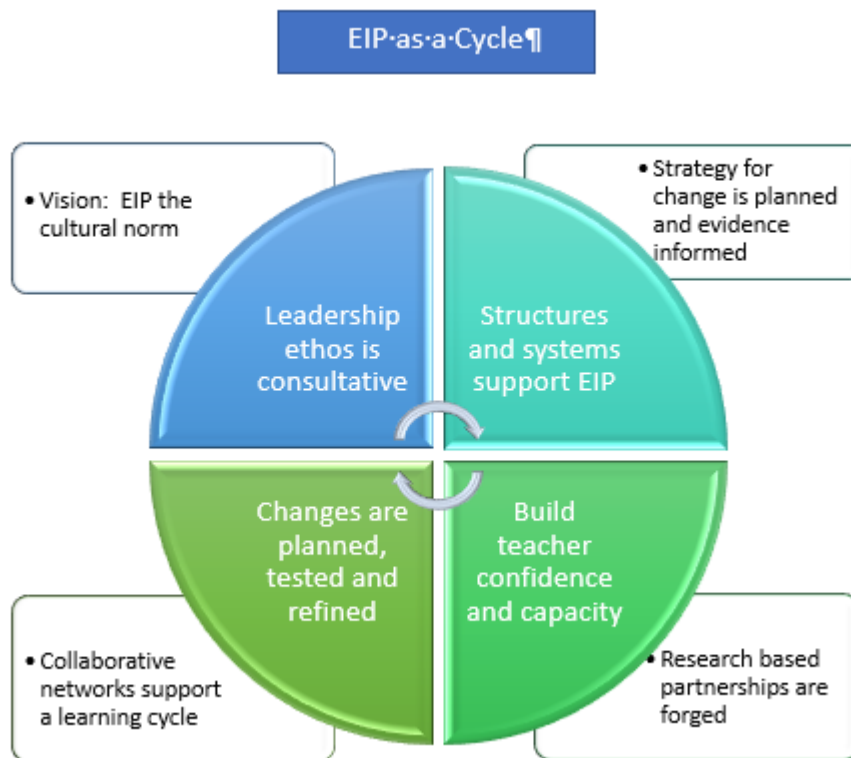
EIP·as·a·Cycle¶

• Vision: EIP the cultural norm

• Strategy for change is planned and evidence informed

Leadership ethos is consultative

Structures and systems support EIP

Changes are planned, tested and refined

Build teacher confidence and capacity

• Collaborative networks support a learning cycle

• Research based partnerships are forged